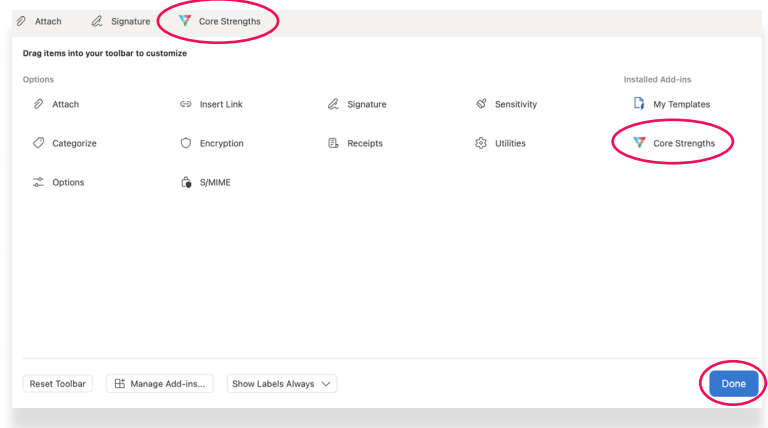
Attach Signature Core Strengths

Drag items into your toolbar to customize

Options

Attach
Insert Link
Signature
Sensitivity
Categorize
Encryption
Receipts
Utilities
Options
S/MIME

Installed Add-ins

My Templates
Core Strengths

Reset Toolbar
Manage Add-ins...
Show Labels Always
Done